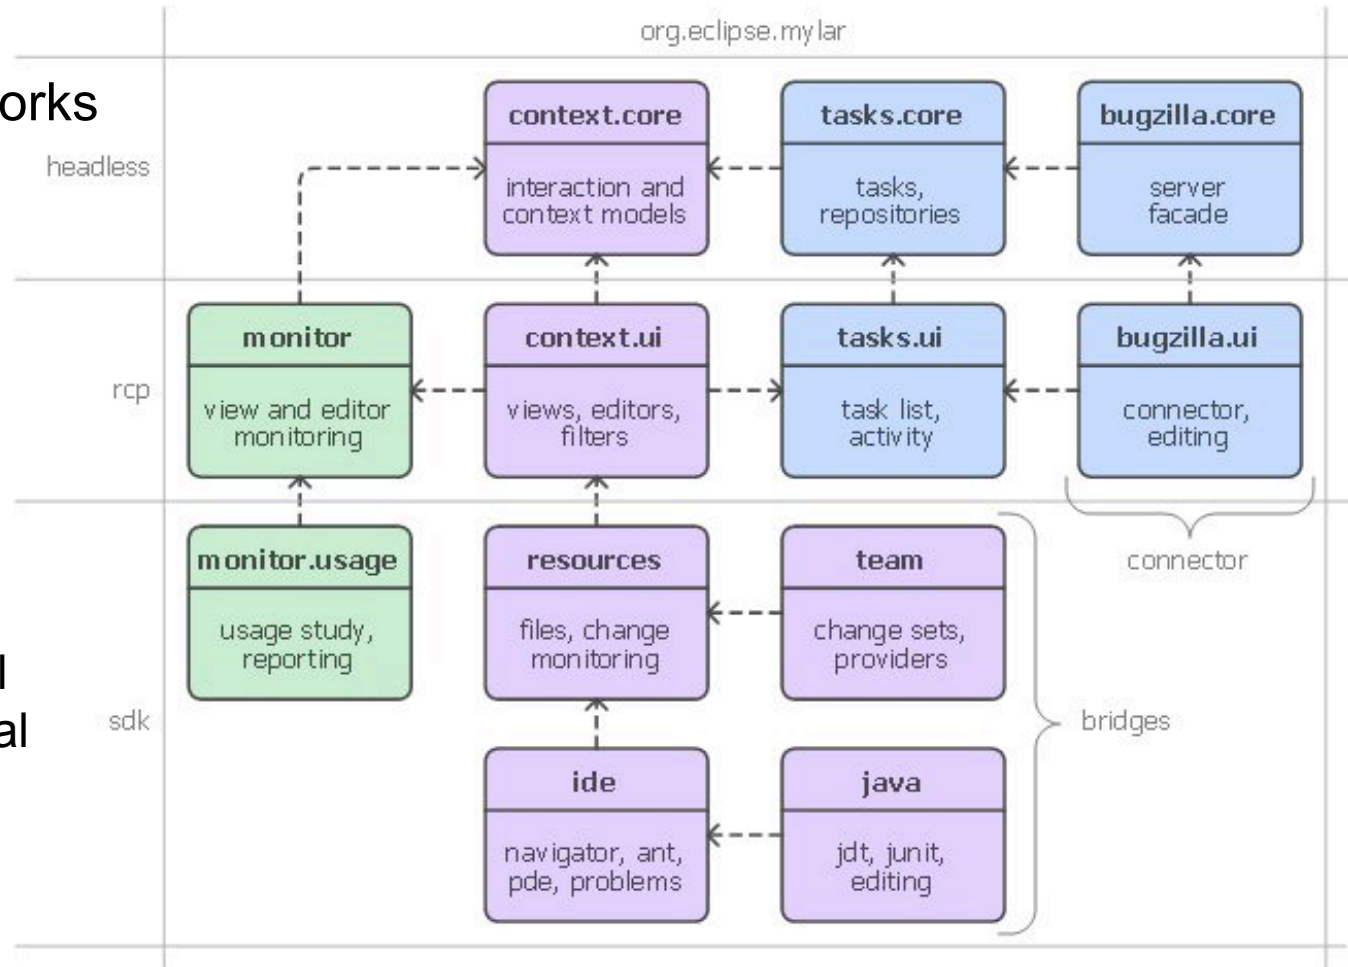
orks

l

al

org.eclipse.mylar

headless

context.core
interaction and context models

tasks.core
tasks, repositories

bugzilla.core
server facade

rcp

monitor
view and editor monitoring

context.ui
views, editors, filters

tasks.ui
task list, activity

bugzilla.ui
connector, editing

connector

sdk

monitor.usage
usage study, reporting

resources
files, change monitoring

team
change sets, providers

bridges

ide
navigator, ant, pde, problems

java
jdt, junit, editing